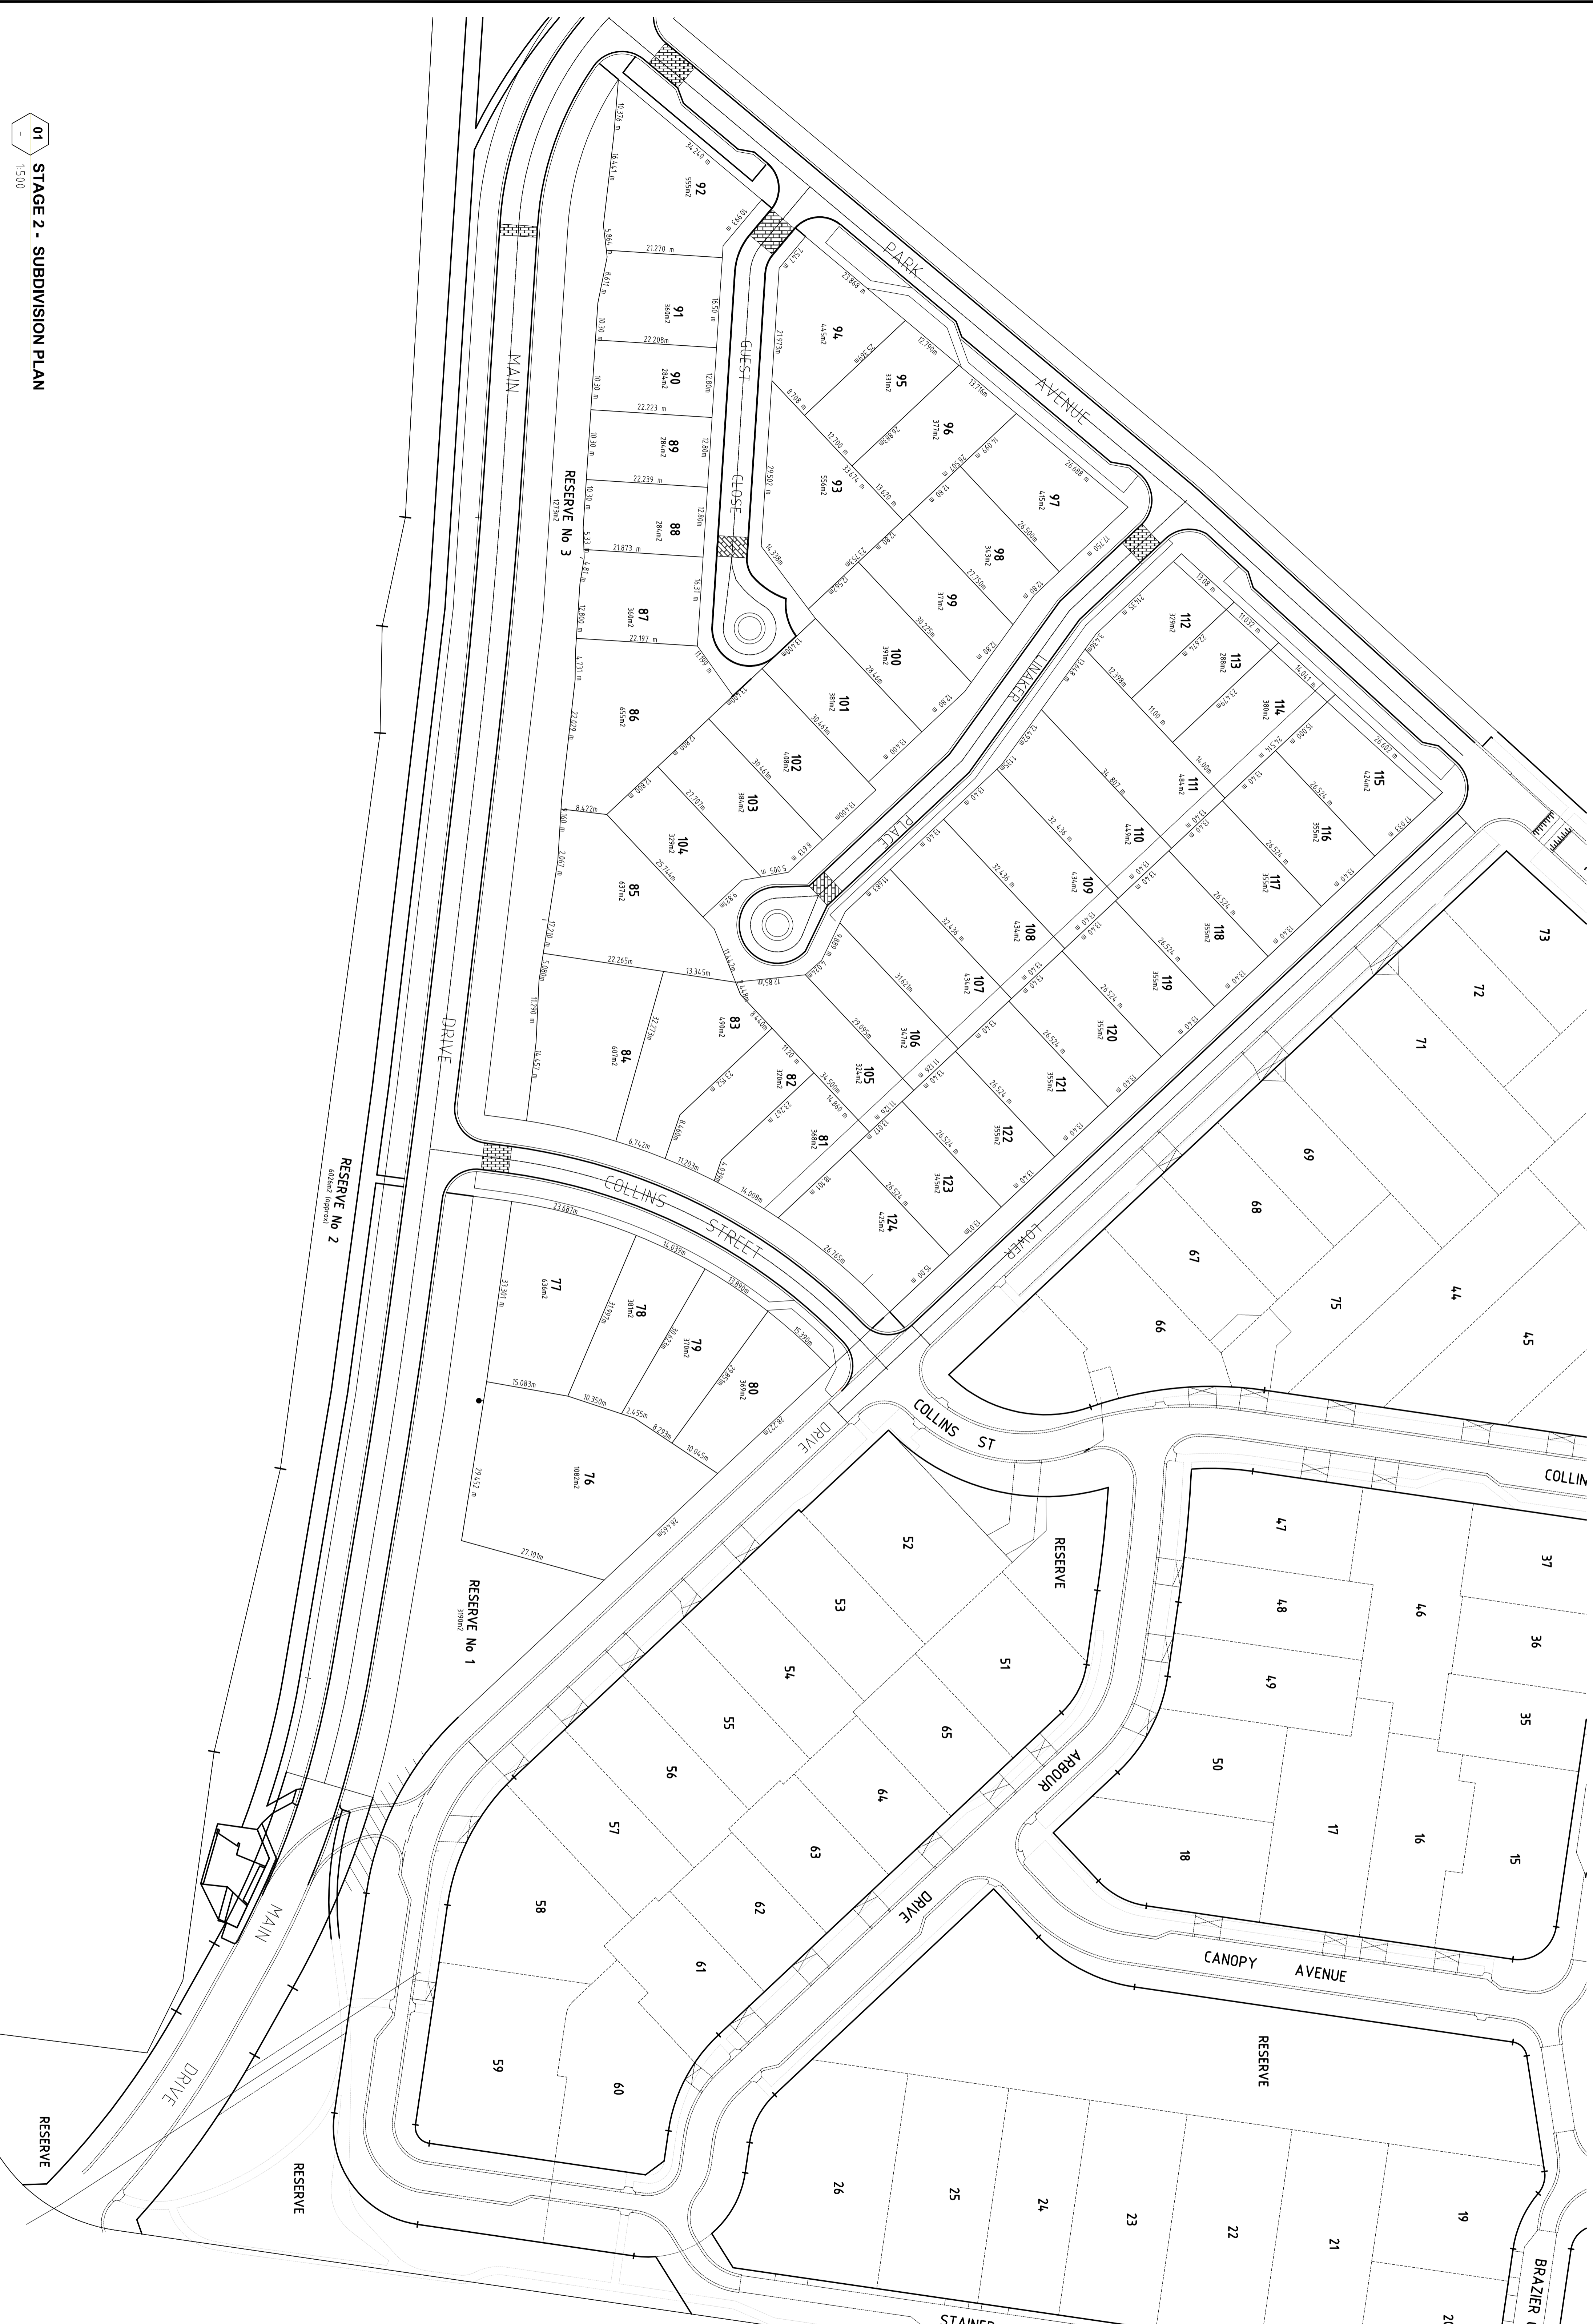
01
-
1500
STAGE 2 - SUBDIVISION PLAN

MAIN DRIVE
RESERVE No 3
1273m2
RESERVE No 2
6026m2 (approx)
RESERVE No 1
3190m2
GUEST CLOSE
PARK AVENUE
LINAKER PLACE
COLLINS STREET
COLLINS ST
LOWER DRIVE
ARBOUR DRIVE
CANOPY AVENUE
RESERVE
MAIN DRIVE
RESERVE
RESERVE
RESERVE
BRAZIER
STAINER
COLLIN

92
555m2
91
360m2
90
284m2
89
284m2
88
284m2
87
366m2
86
655m2
85
637m2
84
607m2
83
490m2
82
320m2
81
368m2
94
445m2
95
331m2
96
371m2
97
415m2
93
556m2
98
343m2
99
371m2
100
391m2
101
381m2
102
408m2
103
384m2
104
329m2
105
324m2
106
347m2
107
434m2
108
434m2
109
434m2
110
449m2
111
484m2
112
329m2
113
288m2
114
380m2
115
424m2
116
355m2
117
355m2
118
355m2
119
355m2
120
355m2
121
355m2
122
355m2
123
345m2
124
429m2
77
638m2
78
381m2
79
370m2
80
369m2
76
1082m2

73 72 71 69 68 67 66 75 44 45
47 37 48 46 36 49 35 50 17 16 15 18
52 53 51 54 65 55 64 56 63 57 62 58 61 59 60
26 25 24 23 22 21 19 20

10.376 m 34.240 m 16.641 m 15.993 m 5.864 m 21.270 m 8.611 m 16.50 m 10.30 m 22.208m 12.80m 10.30 m 22.223 m 12.80m 10.30 m 22.239 m 12.80m 10.30 m 5.33 m 21.873 m 4.81 m 16.31 m 12.800 m 22.197 m 4.731 m 11.69 m 22.029 m 8.422m 7.160 m 2.067 m 11.210 m 5.080m 22.265m 13.345m 11.290 m 32.273m 16.452 m 6.742m 7.547 m 23.868 m 21.973m 12.790m 13.716m 8.708 m 12.700 m 33.674 m 13.620 m 26.688 m 29.502 m 26.500m 27.750m 30.275m 28.446m 30.461m 30.461m 27.707m 25.744m 13.400m 17.750 m 14.338m 12.80 m 29.095m 31.627m 32.436 m 34.807 m 26.524 m 15.000 m 26.602 m 13.40 m 13.08 m 11.032 m 14.041 m 12.398m 11.00 m 14.00m 23.687m 14.039m 33.301 m 31.997m 30.627m 13.890m 15.390m 29.167m 15.083m 10.350m 2.455m 8.293m 10.045m 29.457 m 28.222m 28.465m 27.101m 11.203m 14.008m 18.107 m 26.765m 15.00 m